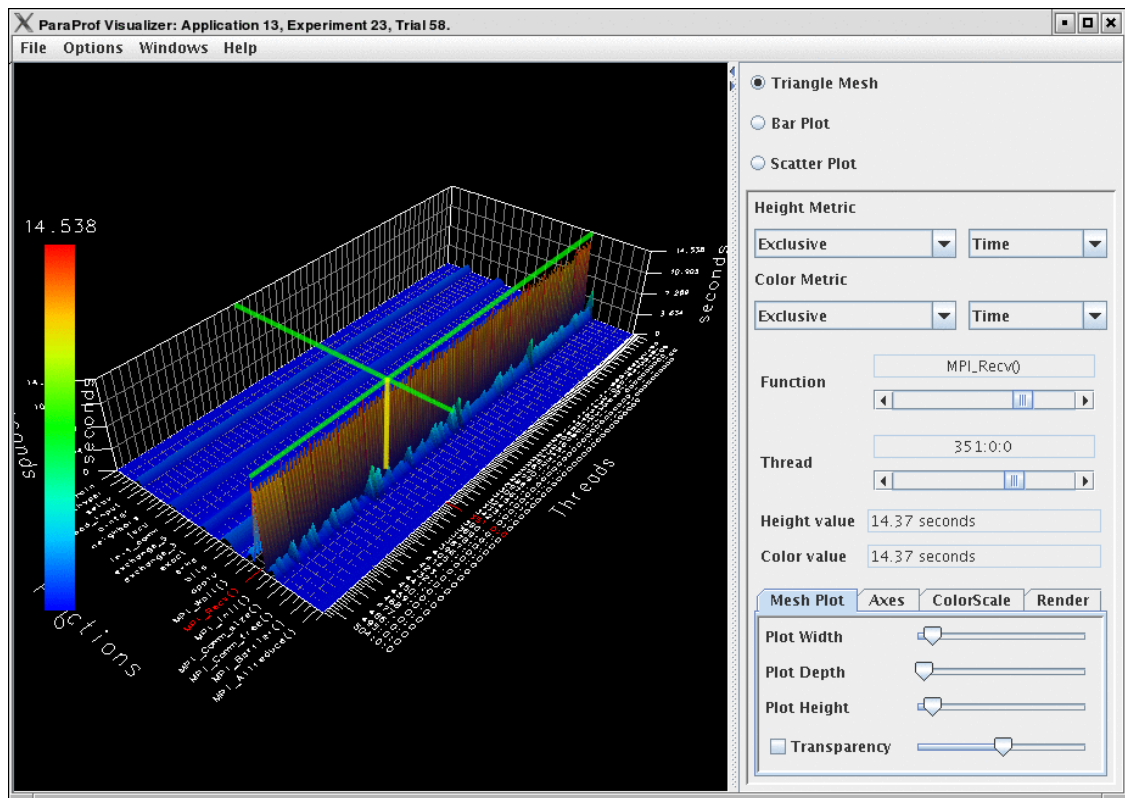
ParaProf Visualizer: Application 13, Experiment 23, Trial 58.

File Options Windows Help

14.538

14.538
10.903
7.269
3.634
0
seconds

seconds

Threads

MPI_Recv()
MPI_Init()
MPI_Comm_size()
MPI_Comm_free()
MPI_Barrier()
MPI_Allreduce()

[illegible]ctions

Triangle Mesh
Bar Plot
Scatter Plot

Height Metric
Exclusive
Time
Color Metric
Exclusive
Time

Function
MPI_Recv()

Thread
351:0:0

Height value 14.37 seconds
Color value 14.37 seconds

Mesh Plot Axes ColorScale Render

Plot Width
Plot Depth
Plot Height
Transparency